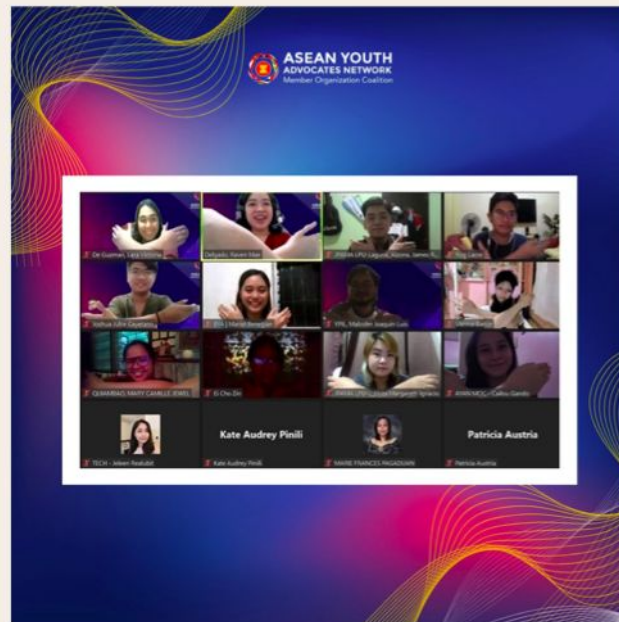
ASEAN YOUTH ADVOCATES NETWORK
Member Organization Coalition

De Guzman, Lara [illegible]
Delgado, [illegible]
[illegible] Laguna, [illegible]
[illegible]
Joshua John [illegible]
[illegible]
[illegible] Joaquin Luis
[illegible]
QUIAMBAO, MARY CAMILLE JEWEL
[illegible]
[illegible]
AYAN MOC - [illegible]
TECH - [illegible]
Kate Audrey Pinili
Kate Audrey Pinili
MARIE FRANCES PAGADUAN
Patricia Austria
Patricia Austria